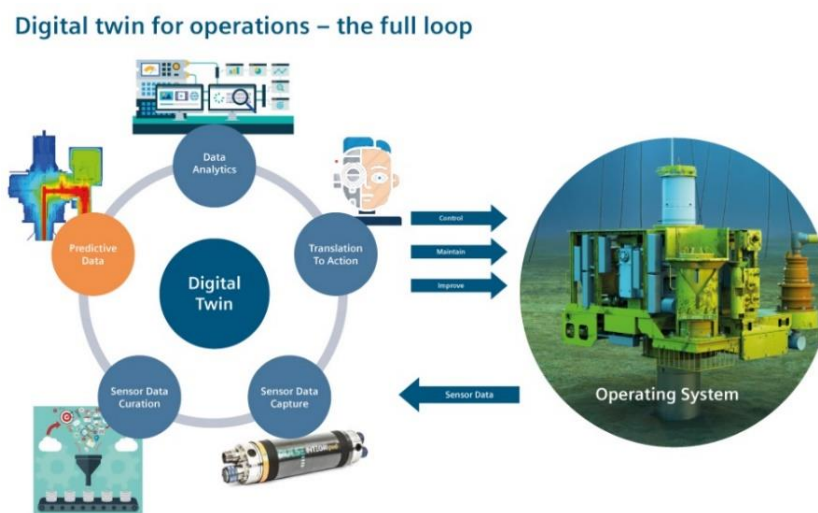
Digital twin for operations – the full loop

Data Analytics

Predictive Data

Digital Twin

Translation To Action

Sensor Data Curation

Sensor Data Capture

Control

Maintain

Improve

Sensor Data

Operating System